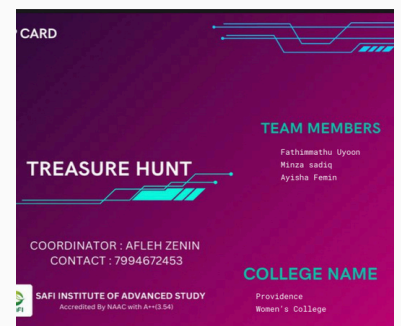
CARD

TEAM MEMBERS

Fathimmathu Uyoon
Minza sadiq
Ayisha Femin

TREASURE HUNT

COORDINATOR : AFLEH ZENIN
CONTACT : 7994672453

COLLEGE NAME

SAFI INSTITUTE OF ADVANCED STUDY
Accredited By NAAC with A++(3.54)

Providence
Women's College